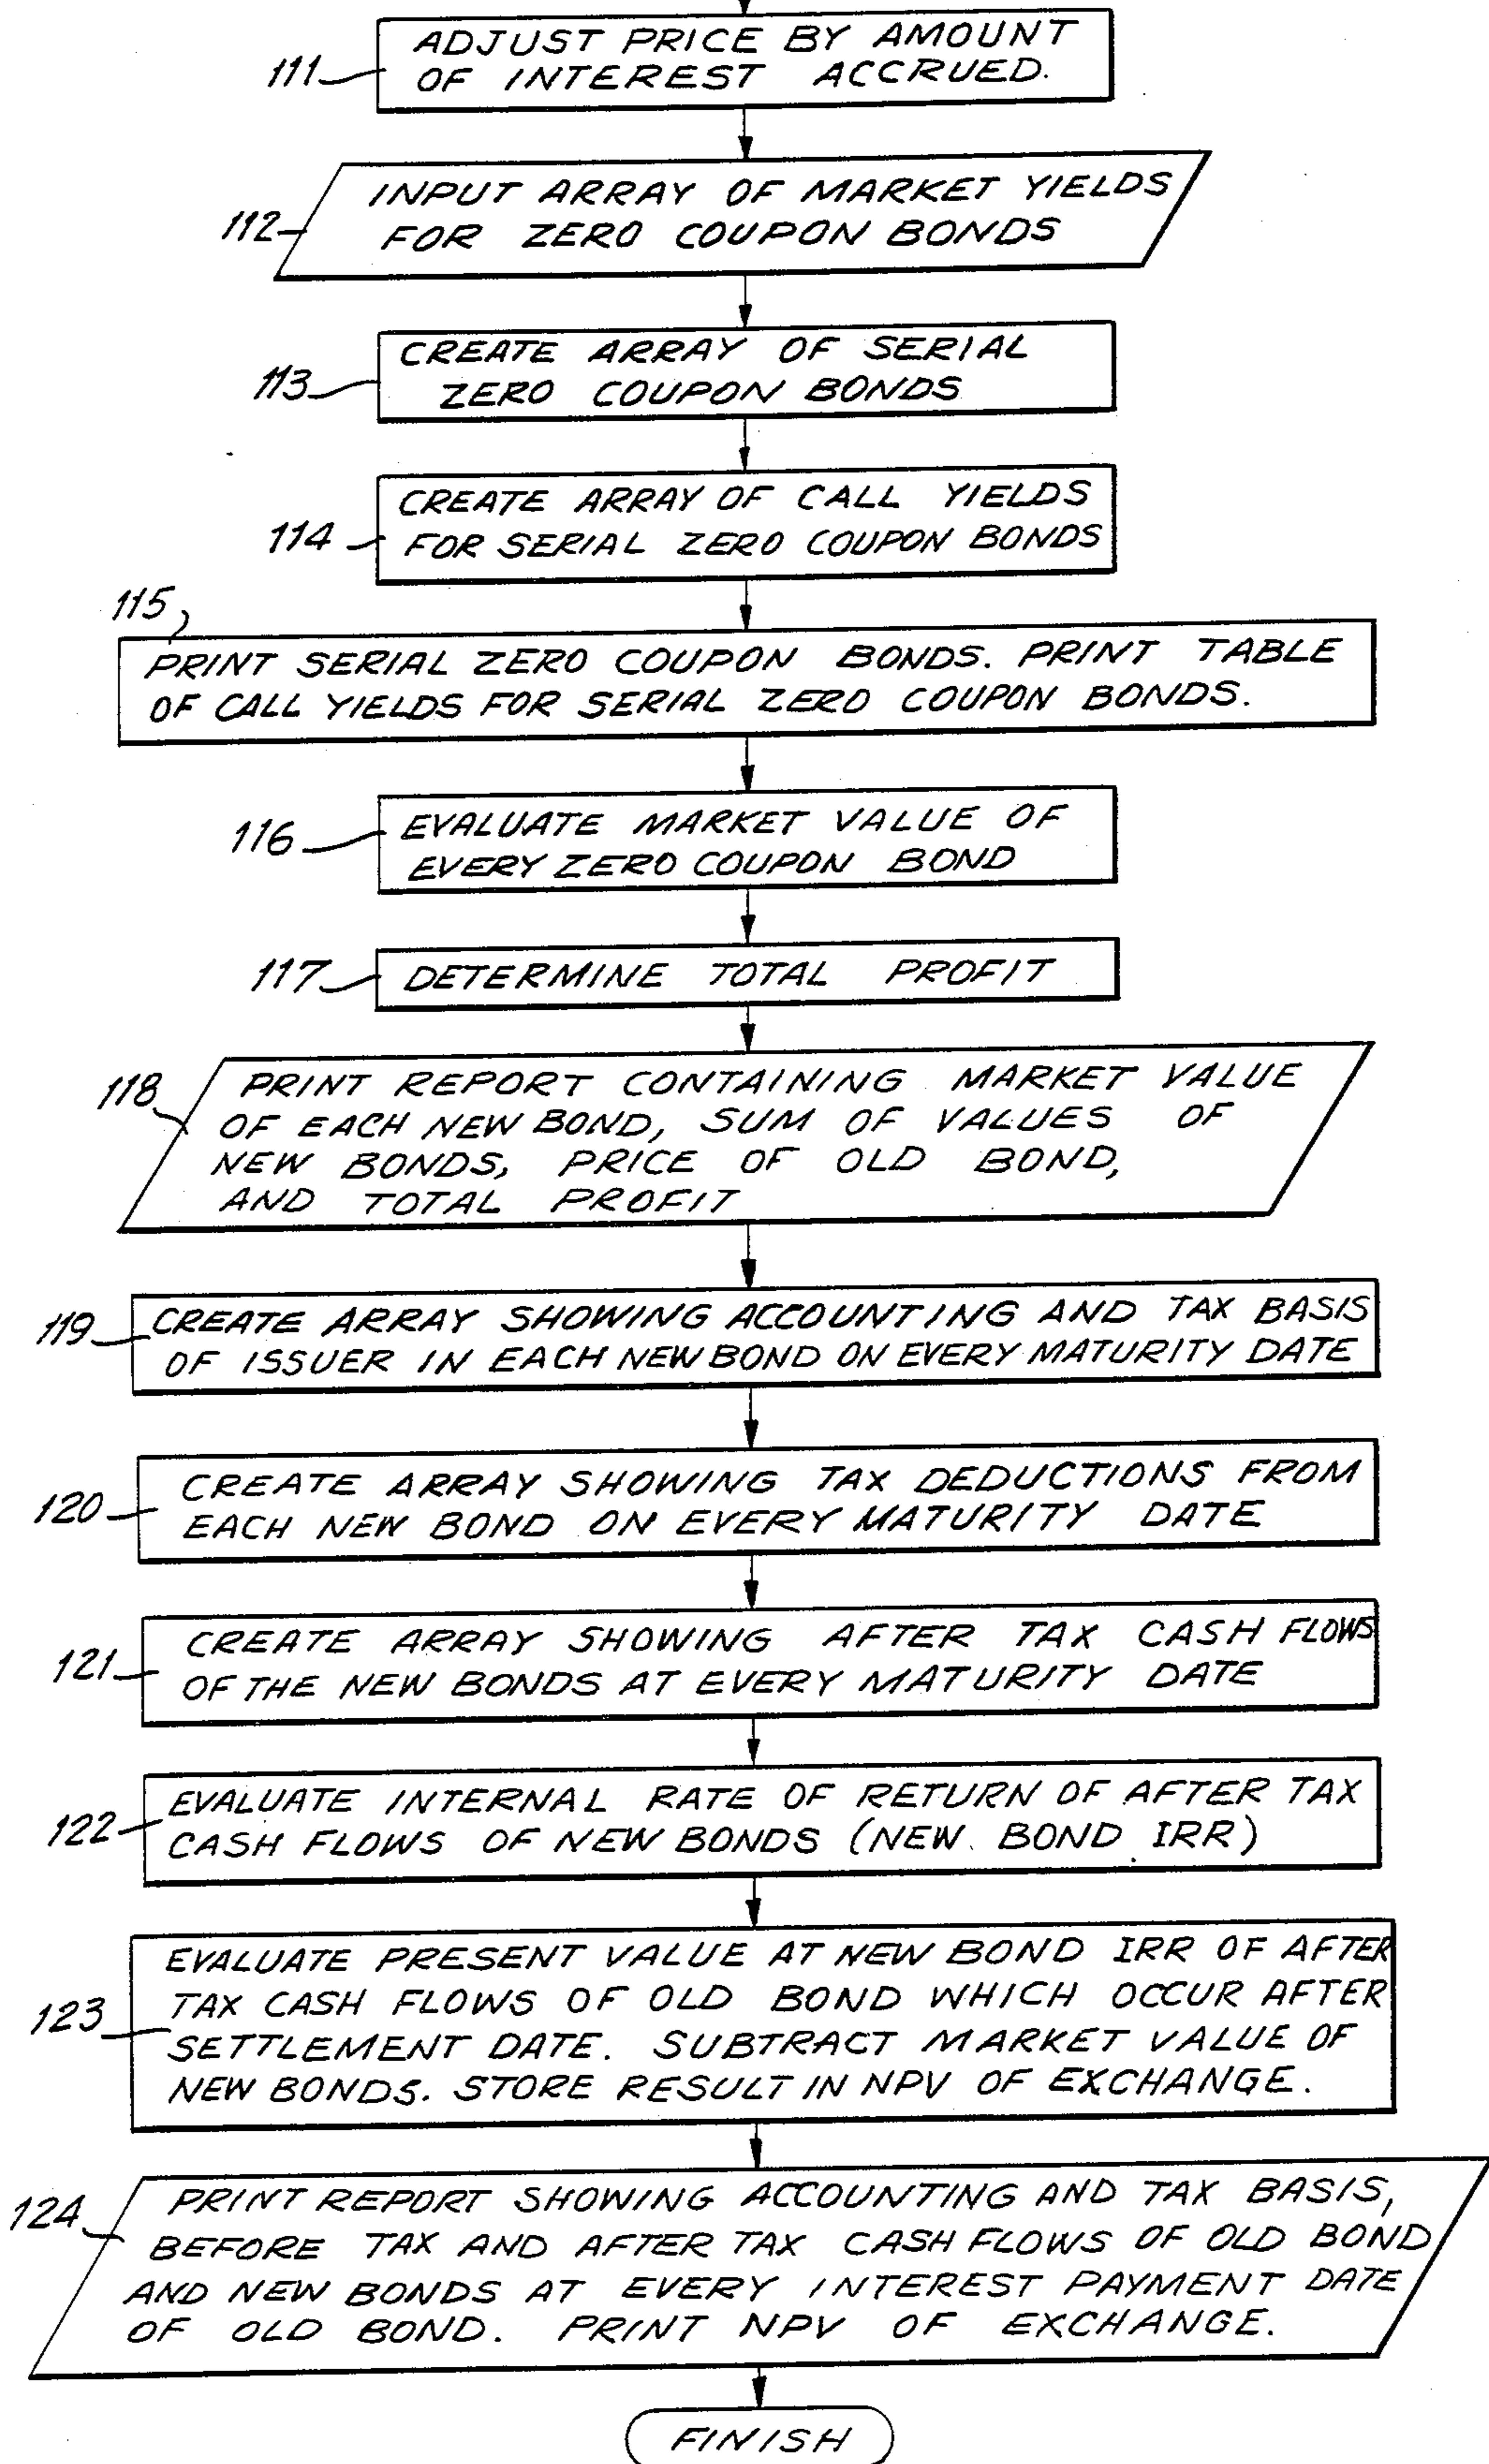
111 ADJUST PRICE BY AMOUNT OF INTEREST ACCRUED.

112 INPUT ARRAY OF MARKET YIELDS FOR ZERO COUPON BONDS

113 CREATE ARRAY OF SERIAL ZERO COUPON BONDS

114 CREATE ARRAY OF CALL YIELDS FOR SERIAL ZERO COUPON BONDS

115 PRINT SERIAL ZERO COUPON BONDS. PRINT TABLE OF CALL YIELDS FOR SERIAL ZERO COUPON BONDS.

116 EVALUATE MARKET VALUE OF EVERY ZERO COUPON BOND

117 DETERMINE TOTAL PROFIT

118 PRINT REPORT CONTAINING MARKET VALUE OF EACH NEW BOND, SUM OF VALUES OF NEW BONDS, PRICE OF OLD BOND, AND TOTAL PROFIT

119 CREATE ARRAY SHOWING ACCOUNTING AND TAX BASIS OF ISSUER IN EACH NEW BOND ON EVERY MATURITY DATE

120 CREATE ARRAY SHOWING TAX DEDUCTIONS FROM EACH NEW BOND ON EVERY MATURITY DATE

121 CREATE ARRAY SHOWING AFTER TAX CASH FLOWS OF THE NEW BONDS AT EVERY MATURITY DATE

122 EVALUATE INTERNAL RATE OF RETURN OF AFTER TAX CASH FLOWS OF NEW BONDS (NEW BOND IRR)

123 EVALUATE PRESENT VALUE AT NEW BOND IRR OF AFTER TAX CASH FLOWS OF OLD BOND WHICH OCCUR AFTER SETTLEMENT DATE. SUBTRACT MARKET VALUE OF NEW BONDS. STORE RESULT IN NPV OF EXCHANGE.

124 PRINT REPORT SHOWING ACCOUNTING AND TAX BASIS, BEFORE TAX AND AFTER TAX CASH FLOWS OF OLD BOND AND NEW BONDS AT EVERY INTEREST PAYMENT DATE OF OLD BOND. PRINT NPV OF EXCHANGE.

FINISH